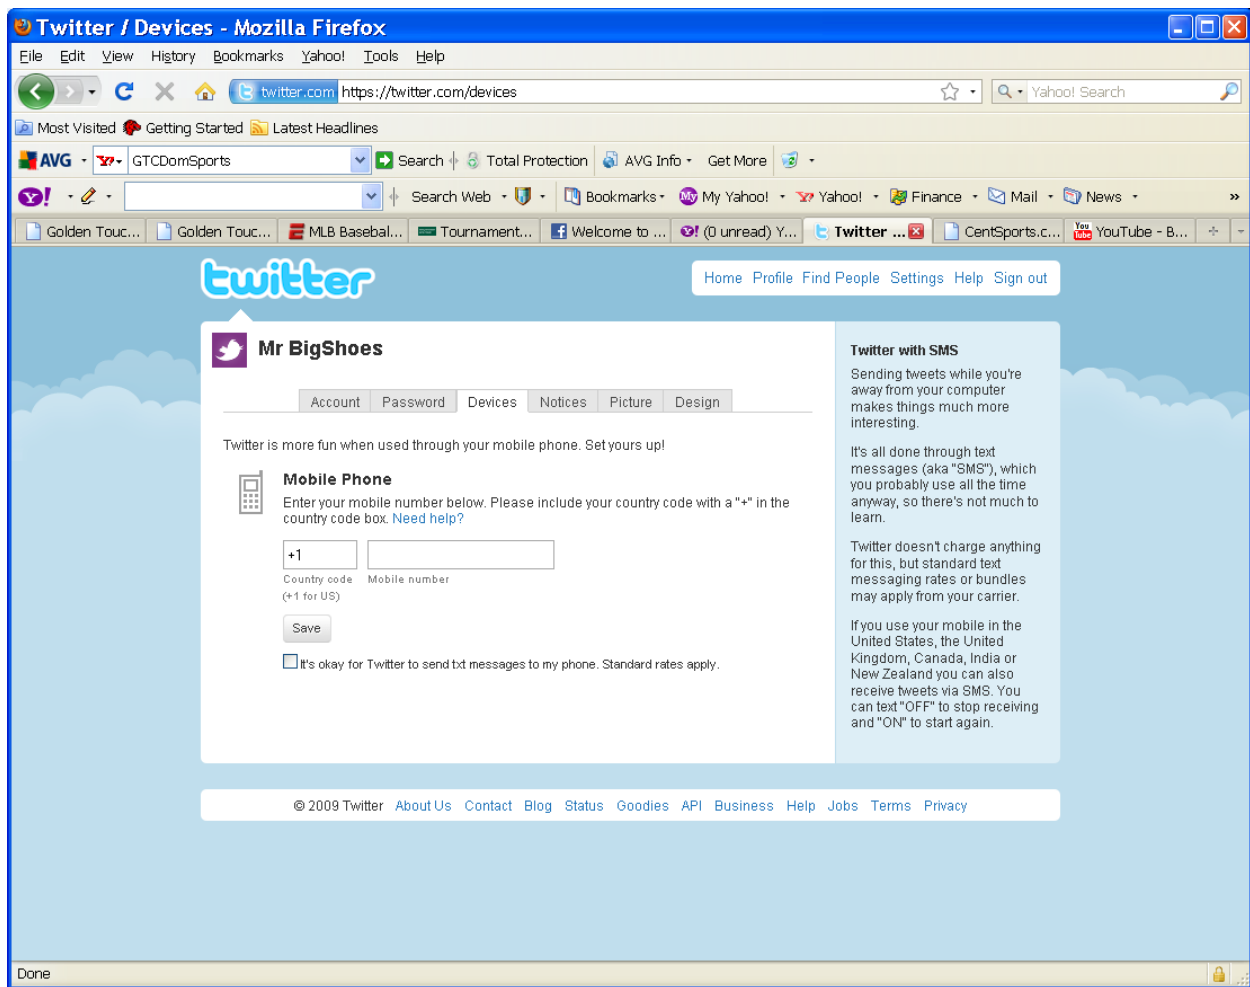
Twitter / Devices - Mozilla Firefox

File Edit View History Bookmarks Yahoo! Tools Help

twitter.com https://twitter.com/devices

Yahoo! Search

Most Visited Getting Started Latest Headlines

AVG GTCDomSports Search Total Protection AVG Info Get More

Search Web Bookmarks My Yahoo! Yahoo! Finance Mail News »

Golden Touc... Golden Touc... MLB Basebal... Tournament... Welcome to ... (0 unread) Y... Twitter ... CentSports.c... YouTube - B...

twitter

Home Profile Find People Settings Help Sign out

Mr BigShoes

Account Password Devices Notices Picture Design

Twitter is more fun when used through your mobile phone. Set yours up!

Mobile Phone

Enter your mobile number below. Please include your country code with a "+" in the country code box. Need help?

+1

Country code (+1 for US) Mobile number

Save

It's okay for Twitter to send txt messages to my phone. Standard rates apply.

Twitter with SMS

Sending tweets while you're away from your computer makes things much more interesting.

It's all done through text messages (aka "SMS"), which you probably use all the time anyway, so there's not much to learn.

Twitter doesn't charge anything for this, but standard text messaging rates or bundles may apply from your carrier.

If you use your mobile in the United States, the United Kingdom, Canada, India or New Zealand you can also receive tweets via SMS. You can text "OFF" to stop receiving and "ON" to start again.

© 2009 Twitter About Us Contact Blog Status Goodies API Business Help Jobs Terms Privacy

Done